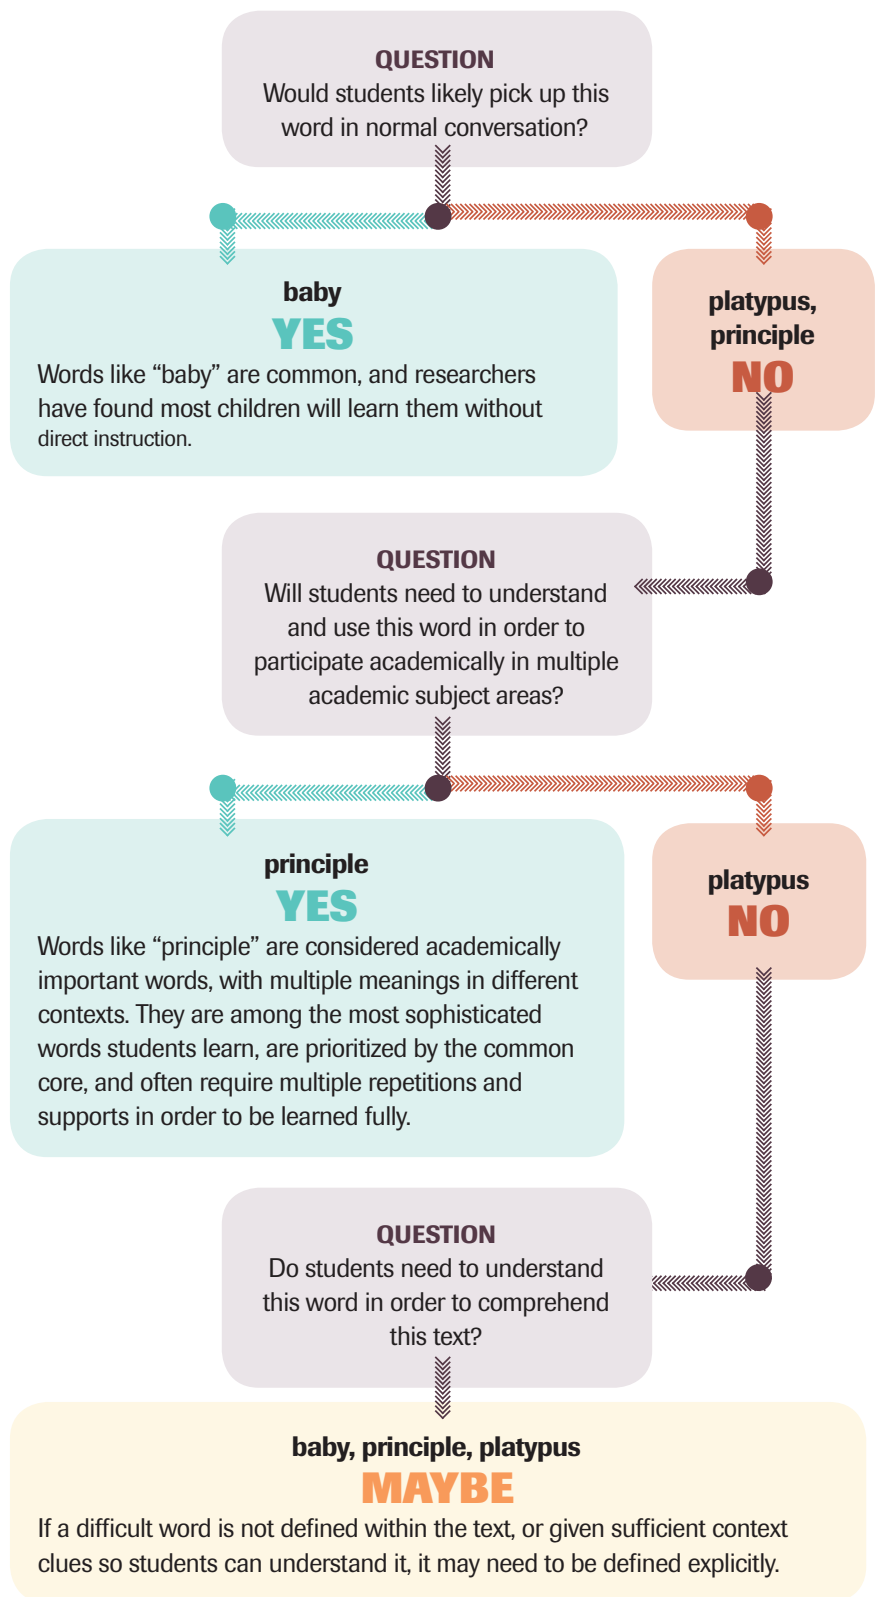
QUESTION
Would students likely pick up this word in normal conversation?

baby
YES
Words like “baby” are common, and researchers have found most children will learn them without direct instruction.

platypus, principle
NO

QUESTION
Will students need to understand and use this word in order to participate academically in multiple academic subject areas?

principle
YES
Words like “principle” are considered academically important words, with multiple meanings in different contexts. They are among the most sophisticated words students learn, are prioritized by the common core, and often require multiple repetitions and supports in order to be learned fully.

platypus
NO

QUESTION
Do students need to understand this word in order to comprehend this text?

baby, principle, platypus
MAYBE
If a difficult word is not defined within the text, or given sufficient context clues so students can understand it, it may need to be defined explicitly.